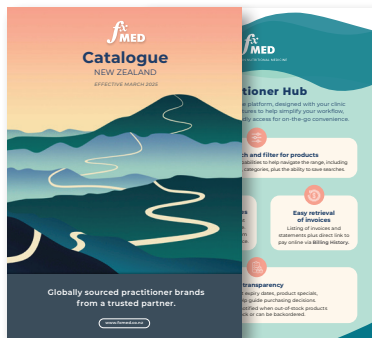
fx MED

Catalogue
NEW ZEALAND
EFFECTIVE MARCH 2025

Globally sourced practitioner brands from a trusted partner.

www.fxmed.co.nz

MED
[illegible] NUTRITIONAL MEDICINE

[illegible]tioner Hub

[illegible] platform, designed with your clinic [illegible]tures to help simplify your workflow, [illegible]ily access for on-the-go convenience.

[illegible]ch and filter for products
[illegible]abilities to help navigate the range, including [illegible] categories, plus the ability to save searches.

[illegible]s

Easy retrieval of invoices
Listing of invoices and statements plus direct link to pay online via Billing History.

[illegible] transparency
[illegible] expiry dates, product specials, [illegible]ing guide purchasing decisions. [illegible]tified when out-of-stock products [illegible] or can be backordered.